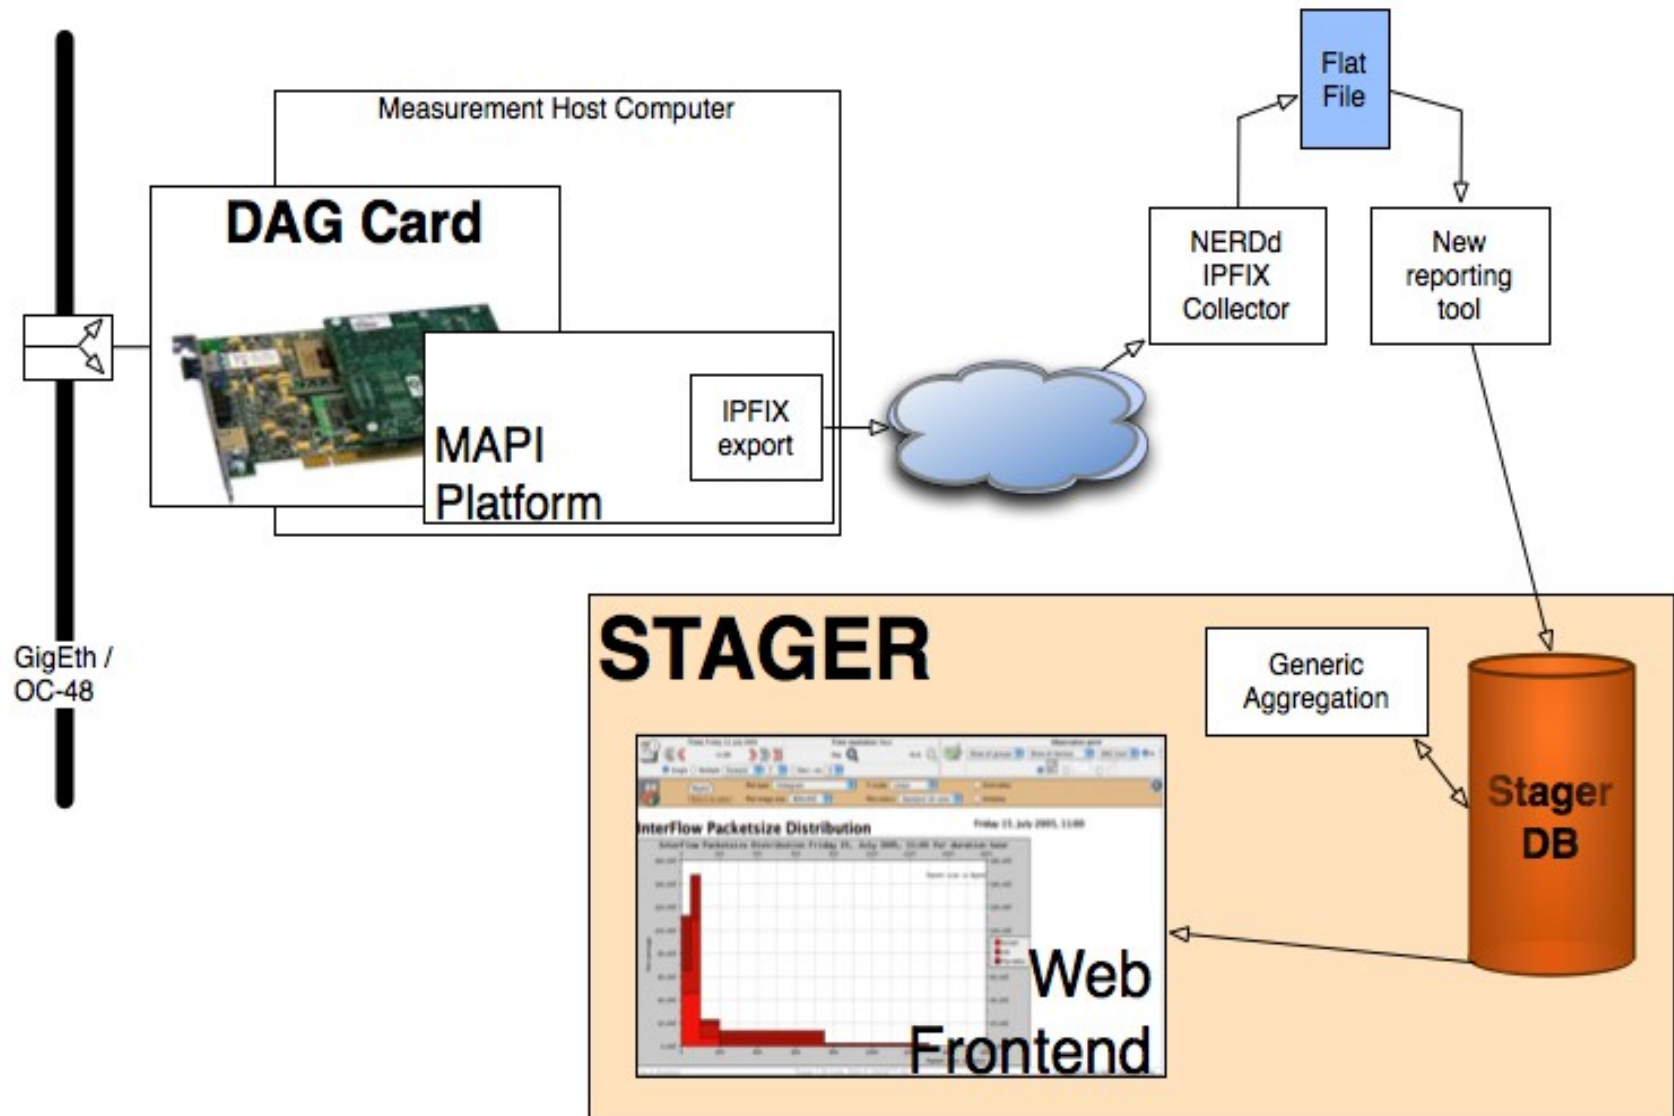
Measurement Host Computer

DAG Card

MAPI Platform

IPFIX export

Flat File

NERDd IPFIX Collector

New reporting tool

GigEth / OC-48

STAGER

Generic Aggregation

Stager DB

InterFlow Packetsize Distribution

Web Frontend